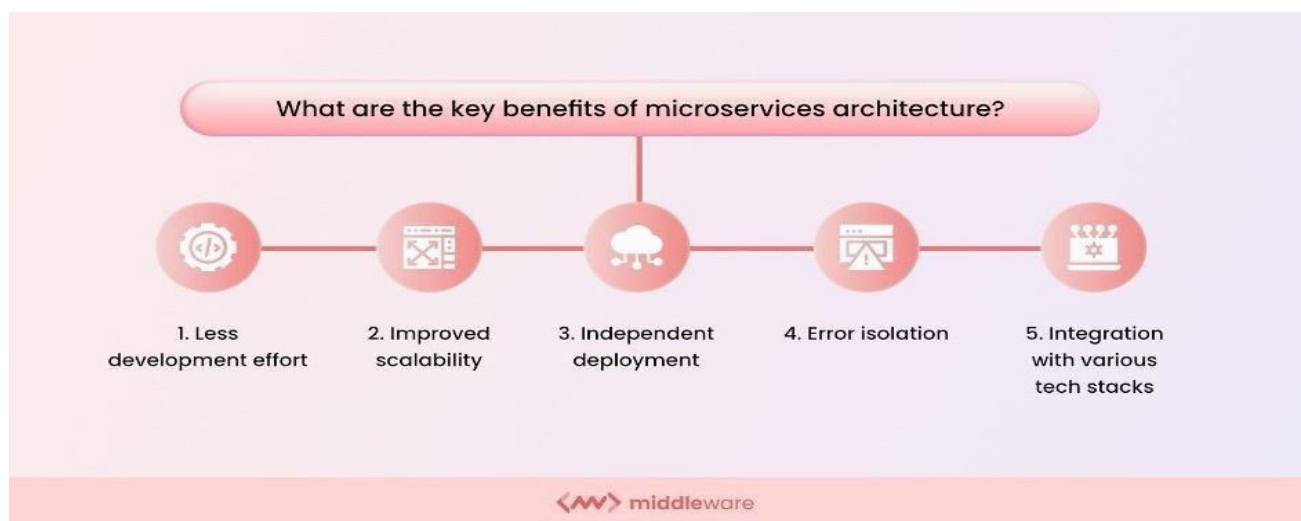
What are the key benefits of microservices architecture?

1. Less development effort

2. Improved scalability

3. Independent deployment

4. Error isolation

5. Integration with various tech stacks

middleware